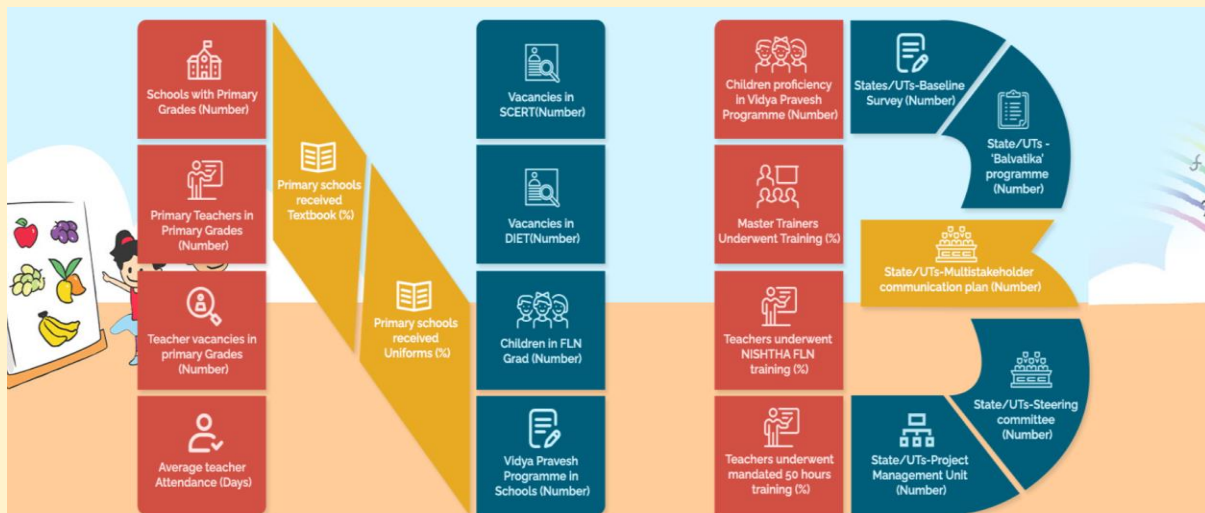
Schools with Primary Grades (Number)

Primary Teachers in Primary Grades (Number)

Teacher vacancies in primary Grades (Number)

Average teacher Attendance (Days)

Primary schools received Textbook (%)

Primary schools received Uniforms (%)

Vacancies in SCERT(Number)

Vacancies in DIET(Number)

Children in FLN Grad (Number)

Vidya Pravesh Programme in Schools (Number)

Children proficiency in Vidya Pravesh Programme (Number)

Master Trainers Underwent Training (%)

Teachers underwent NISHTHA FLN training (%)

Teachers underwent mandated 50 hours training (%)

States/UTs-Baseline Survey (Number)

State/UTs - 'Balvatika' programme (Number)

State/UTs-Multistakeholder communication plan (Number)

State/UTs-Steering committee (Number)

State/UTs-Project Management Unit (Number)